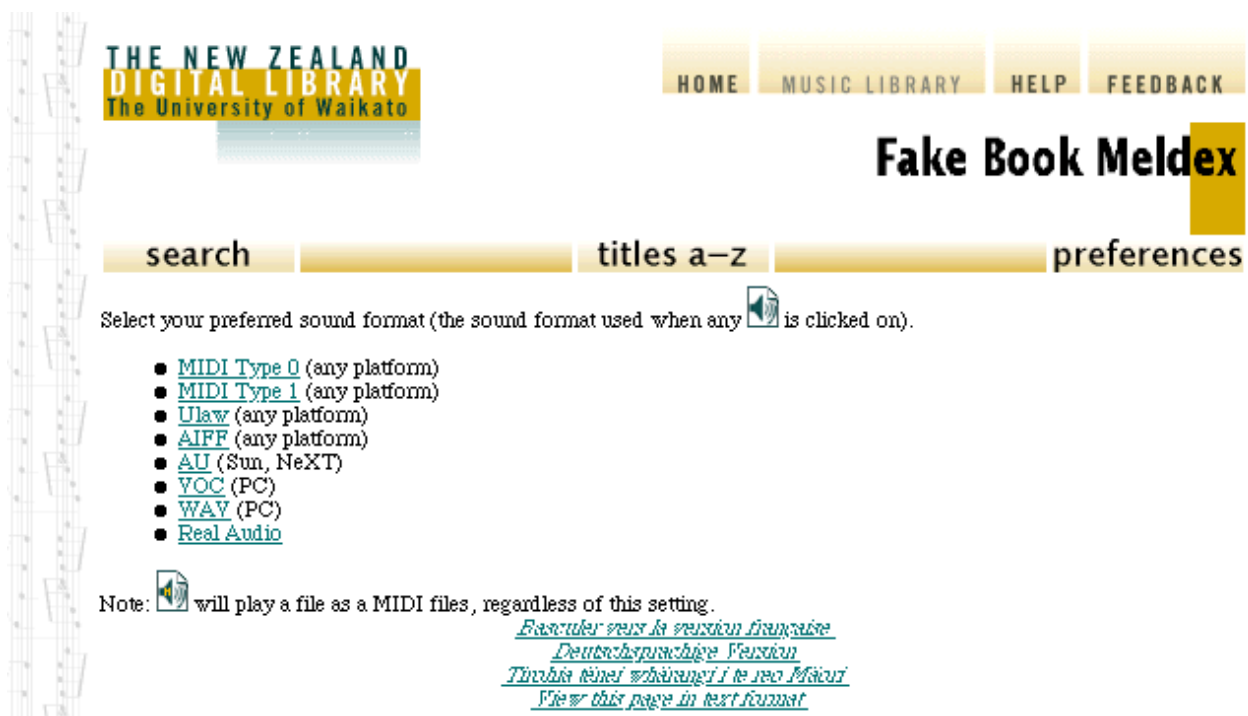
THE NEW ZEALAND
DIGITAL LIBRARY
The University of Waikato

HOME MUSIC LIBRARY HELP FEEDBACK

Fake Book Meldex

search titles a–z preferences

Select your preferred sound format (the sound format used when any is clicked on).

- MIDI Type 0 (any platform)
- MIDI Type 1 (any platform)
- Ulaw (any platform)
- AIFF (any platform)
- AU (Sun, NeXT)
- VOC (PC)
- WAV (PC)
- Real Audio

Note: will play a file as a MIDI files, regardless of this setting.

Basculer vers la version française
Deutschsprachige Version
Tirohia tēnei whārangi i te reo Māori
View this page in text format